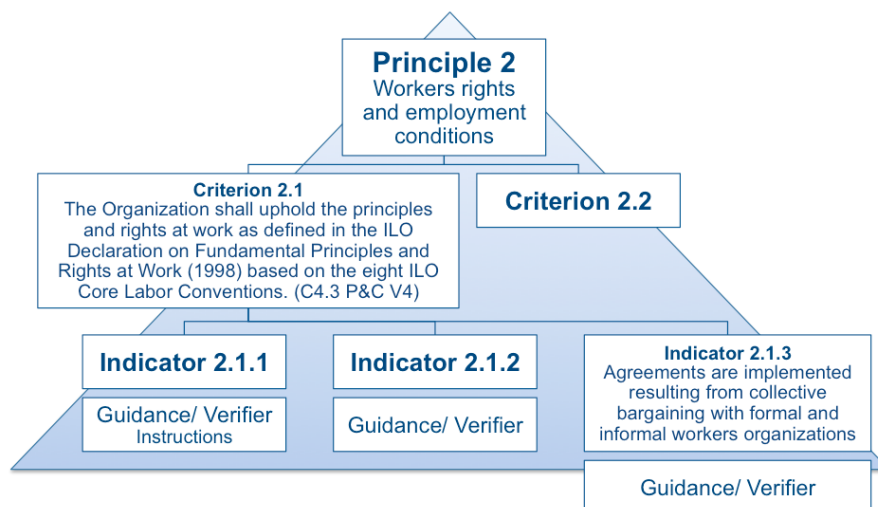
Principle 2
Workers rights and employment conditions

Criterion 2.1
The Organization shall uphold the principles and rights at work as defined in the ILO Declaration on Fundamental Principles and Rights at Work (1998) based on the eight ILO Core Labor Conventions. (C4.3 P&C V4)

Criterion 2.2

Indicator 2.1.1

Guidance/ Verifier
Instructions

Indicator 2.1.2

Guidance/ Verifier

Indicator 2.1.3
Agreements are implemented resulting from collective bargaining with formal and informal workers organizations

Guidance/ Verifier